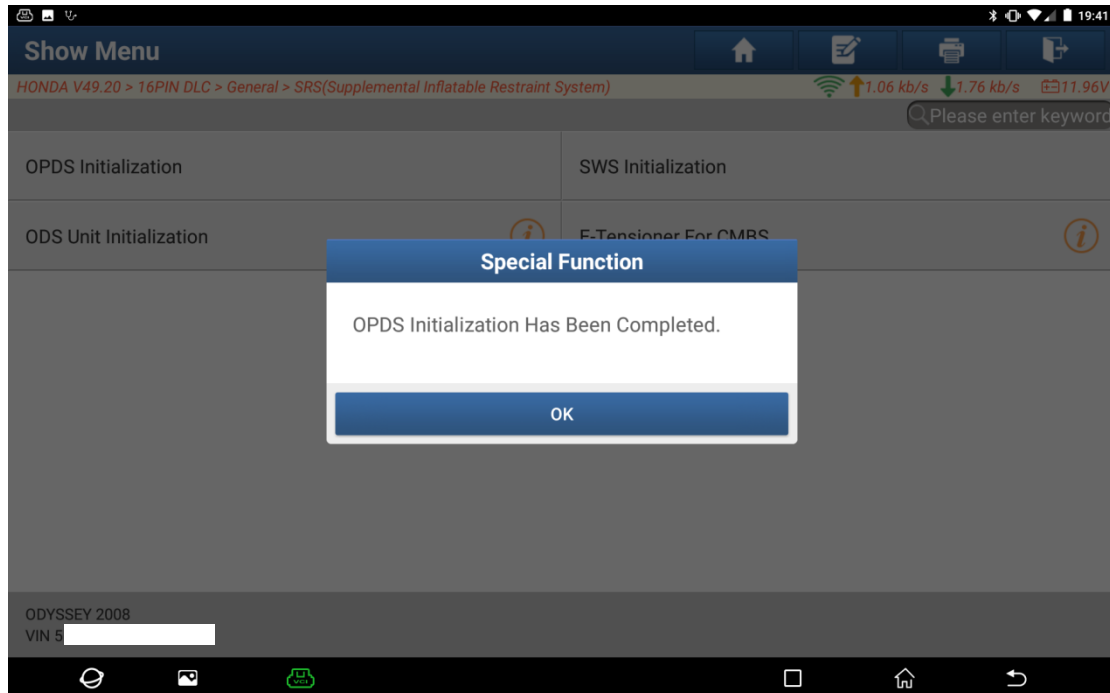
19:41

Show Menu

HONDA V49.20 > 16PIN DLC > General > SRS(Supplemental Inflatable Restraint System)

1.06 kb/s 1.76 kb/s 11.96V

Please enter keyword

OPDS Initialization

SWS Initialization

ODS Unit Initialization

E-Tensioner For CMBS

Special Function

OPDS Initialization Has Been Completed.

OK

ODYSSEY 2008
VIN 5

VCI